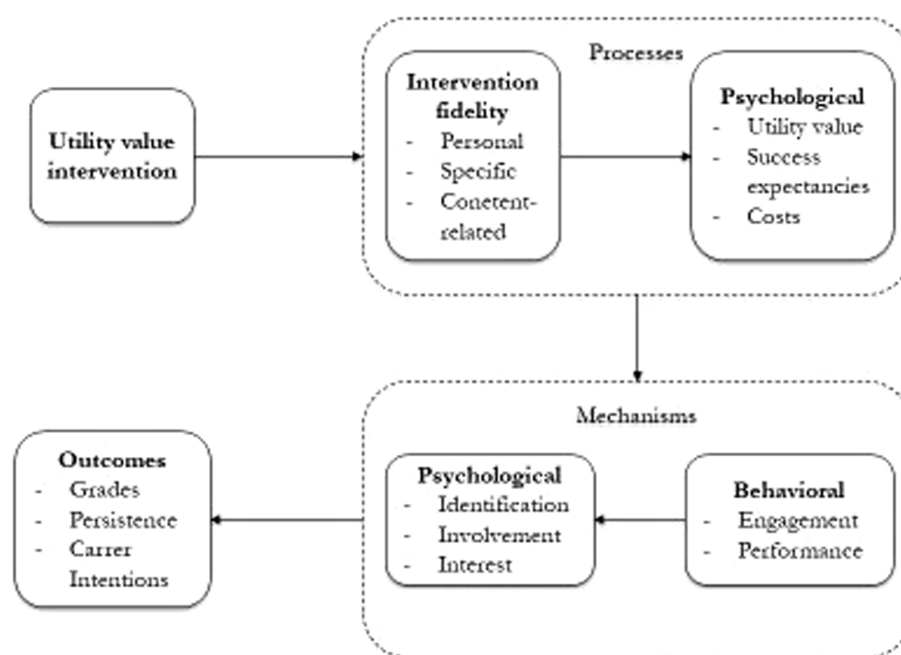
Utility value intervention

Processes

Intervention fidelity
- Personal
- Specific
- Conetent-related

Psychological
- Utility value
- Success expectancies
- Costs

Mechanisms

Behavioral
- Engagement
- Performance

Psychological
- Identification
- Involvement
- Interest

Outcomes
- Grades
- Persistence
- Carrer Intentions